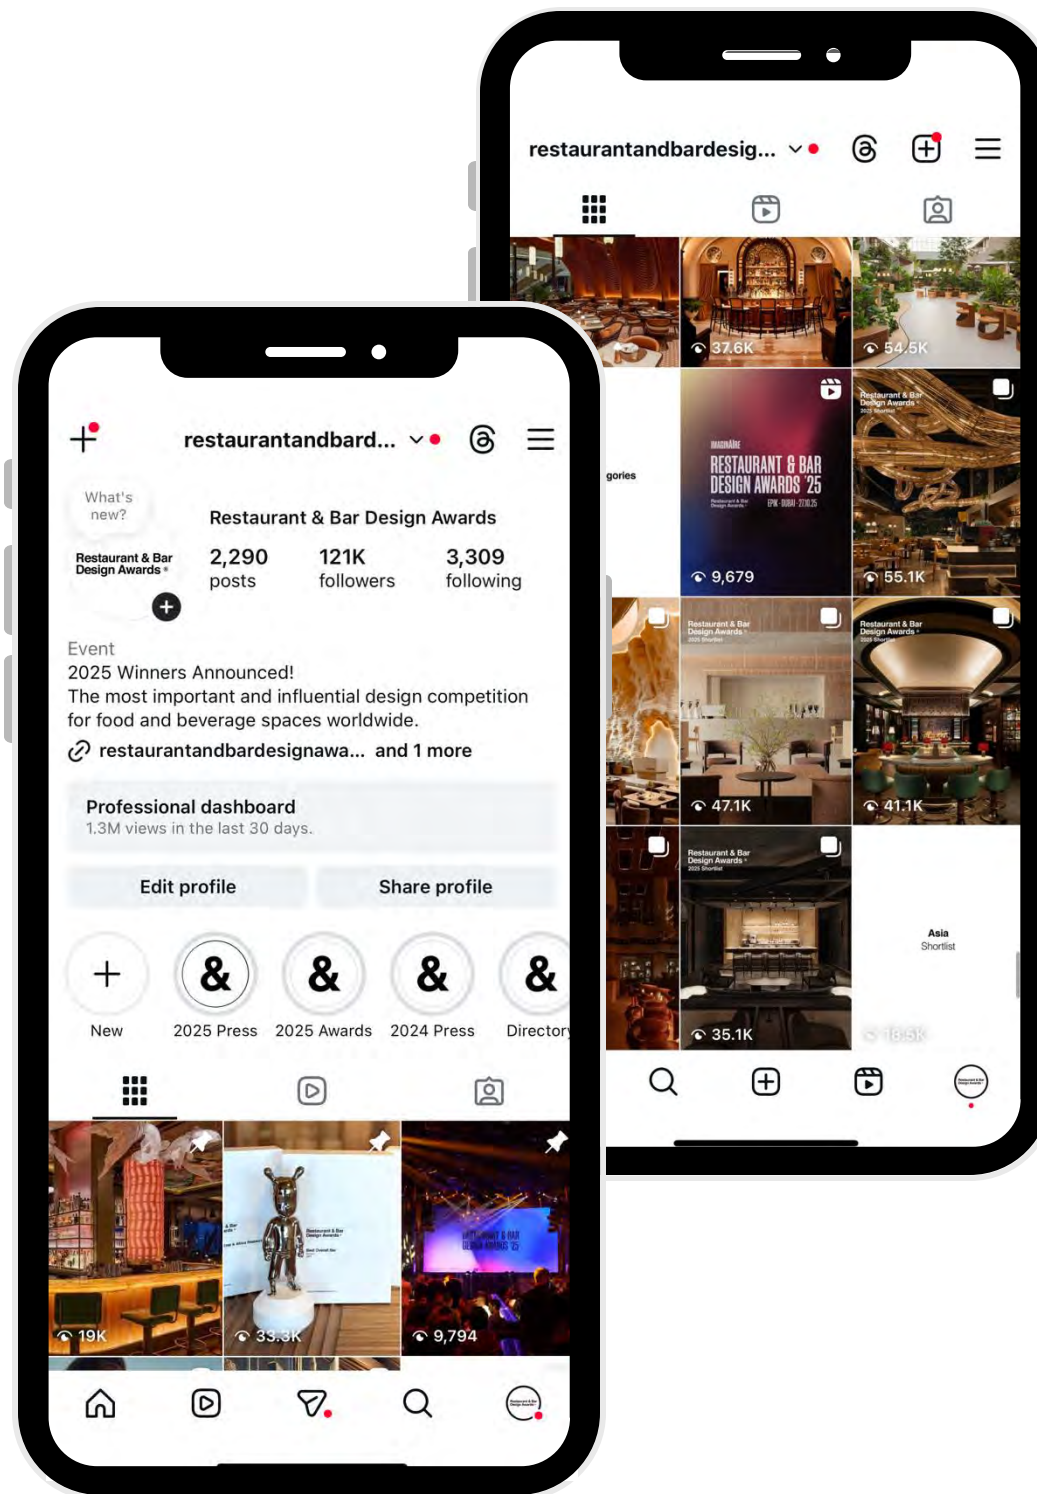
restaurantandbardesig...

37.6K

54.5K

gories

RESTAURANT & BAR DESIGN AWARDS '25

9,679

Restaurant & Bar Design Awards

55.1K

Restaurant & Bar Design Awards

47.1K

Restaurant & Bar Design Awards

41.1K

Restaurant & Bar Design Awards

35.1K

Asia Shortlist

18.5K

restaurantandbard...

What's new?

Restaurant & Bar Design Awards

Restaurant & Bar Design Awards

2,290 posts

121K followers

3,309 following

Event
2025 Winners Announced!
The most important and influential design competition for food and beverage spaces worldwide.

restaurantandbardesignawa... and 1 more

Professional dashboard
1.3M views in the last 30 days.

Edit profile

Share profile

New

2025 Press

2025 Awards

2024 Press

Directory

19K

33.3K

9,794